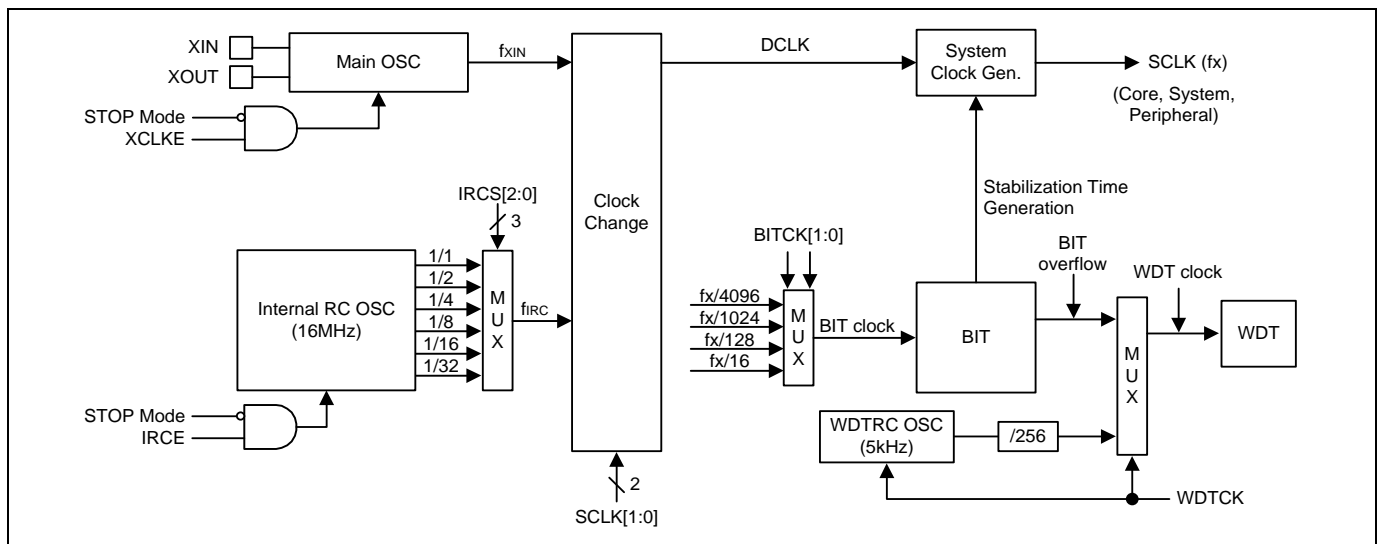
XIN
XOUT
Main OSC
$f_{XIN}$
STOP Mode
XCLKE
DCLK
System Clock Gen.
SCLK (fx)
(Core, System, Peripheral)
IRCS[2:0]
3
Clock Change
Stabilization Time Generation
BITCK[1:0]
BIT overflow
WDT clock
Internal RC OSC (16MHz)
1/1
1/2
1/4
1/8
1/16
1/32
M U X
$f_{IRC}$
fx/4096
fx/1024
fx/128
fx/16
M U X
BIT clock
BIT
M U X
WDT
STOP Mode
IRCE
WDTRC OSC (5kHz)
/256
2
SCLK[1:0]
WDTCK